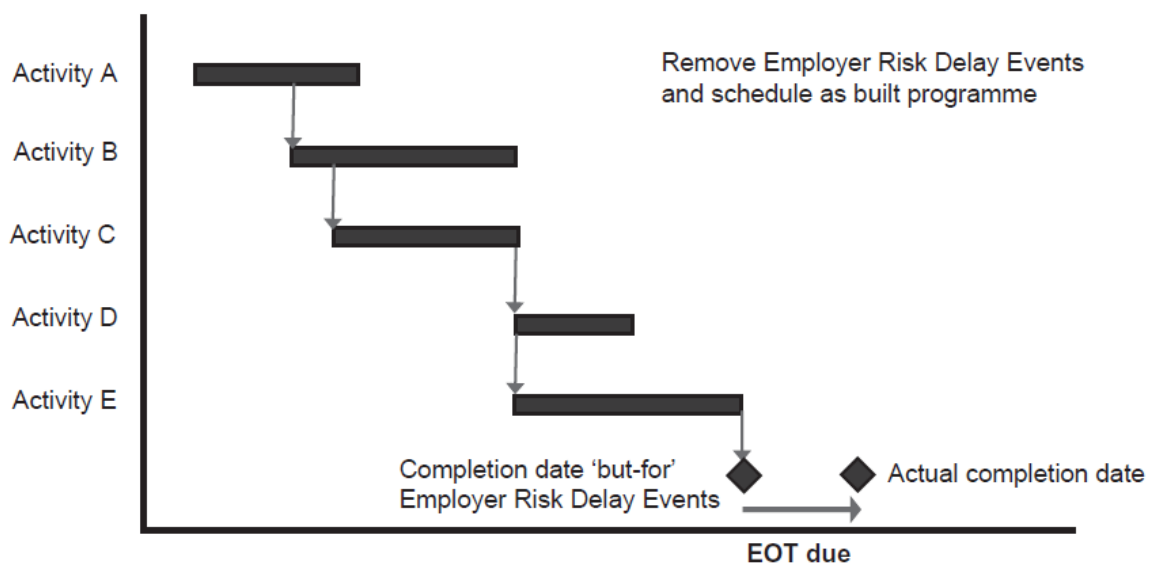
Activity A
Activity B
Activity C
Activity D
Activity E

Remove Employer Risk Delay Events and schedule as built programme

Completion date 'but-for' Employer Risk Delay Events

Actual completion date

EOT due